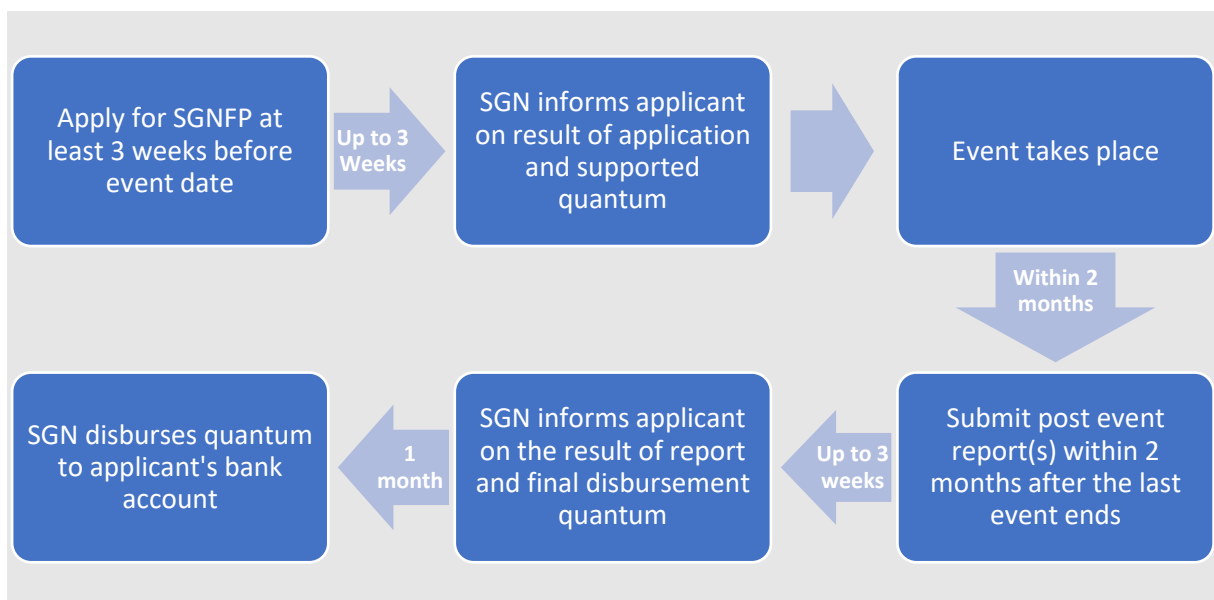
Apply for SGNFP at least 3 weeks before event date

Up to 3 Weeks

SGN informs applicant on result of application and supported quantum

Event takes place

Within 2 months

Submit post event report(s) within 2 months after the last event ends

Up to 3 weeks

SGN informs applicant on the result of report and final disbursement quantum

1 month

SGN disburses quantum to applicant's bank account